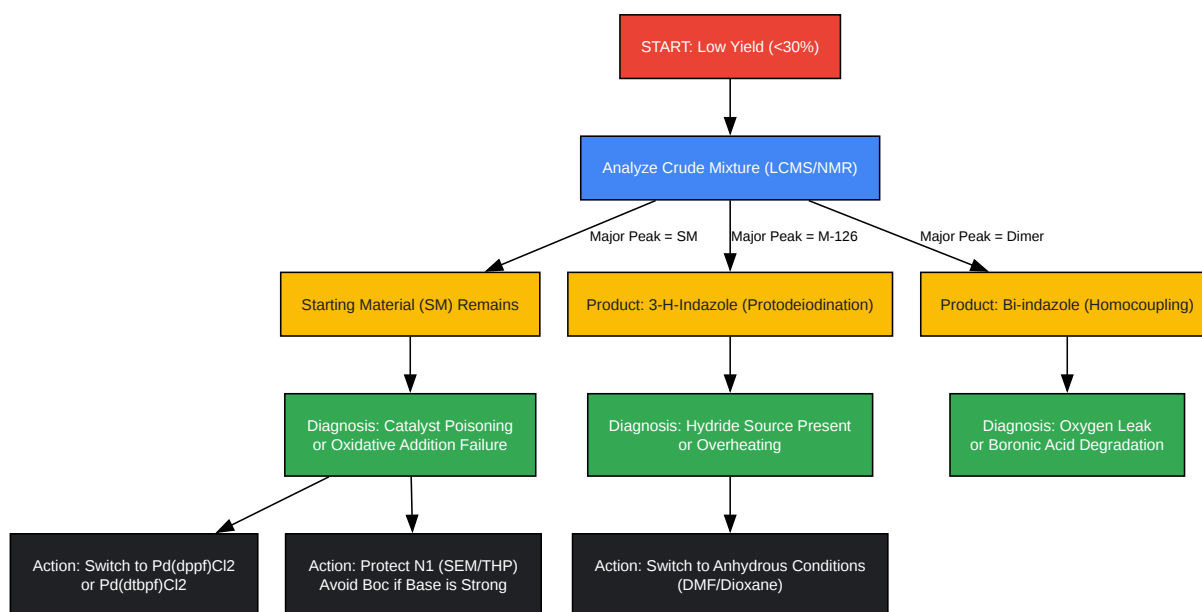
START: Low Yield (<30%)

Analyze Crude Mixture (LCMS/NMR)

Major Peak = SM

Major Peak = M-126

Major Peak = Dimer

Starting Material (SM) Remains

Product: 3-H-Indazole (Protodeiodination)

Product: Bi-indazole (Homocoupling)

Diagnosis: Catalyst Poisoning or Oxidative Addition Failure

Diagnosis: Hydride Source Present or Overheating

Diagnosis: Oxygen Leak or Boronic Acid Degradation

Action: Switch to Pd(dppf)Cl2 or Pd(dtbpf)Cl2

Action: Protect N1 (SEM/THP) Avoid Boc if Base is Strong

Action: Switch to Anhydrous Conditions (DMF/Dioxane)